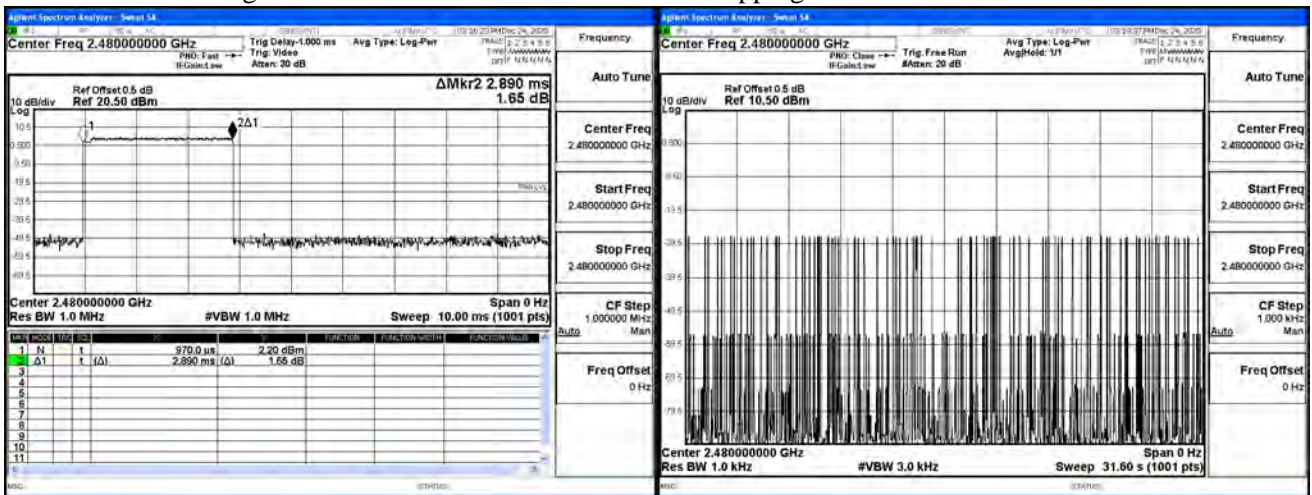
Agilent Spectrum Analyzer - Swept SA

Center Freq 2.480000000 GHz
PNO: Fast
IFGain:Low
Trig Delay-1.000 ms
Trig: Video
Atten: 30 dB
Avg Type: Log-Pwr
03:16:23 PM Dec 24, 2020
TRACE 1 2 3 4 5 6

Ref Offset 0.5 dB
10 dB/div Ref 20.50 dBm
ΔMkr2 2.890 ms
1.65 dB

Log
10.5
0.500
-9.50
-19.5
-29.5
-39.5
-49.5
-59.5
-69.5

1
2Δ1

Center 2.480000000 GHz
Res BW 1.0 MHz
#VBW 1.0 MHz
Span 0 Hz
Sweep 10.00 ms (1001 pts)

| MKR | MODE | TRC | SCL | X | Y | FUNCTION | FUNCTION WIDTH | FUNCTION VALUE |
|---|---|---|---|---|---|---|---|---|
| 1 | N | | t | 970.0 us | 2.20 dBm | | | |
| 2 | Δ1 | | t (Δ) | 2.890 ms (Δ) | 1.65 dB | | | |
| 3 | | | | | | | | |
| 4 | | | | | | | | |
| 5 | | | | | | | | |
| 6 | | | | | | | | |
| 7 | | | | | | | | |
| 8 | | | | | | | | |
| 9 | | | | | | | | |
| 10 | | | | | | | | |
| 11 | | | | | | | | |

MSG
STATUS

Frequency
Auto Tune
Center Freq
2.480000000 GHz
Start Freq
2.480000000 GHz
Stop Freq
2.480000000 GHz
CF Step
1.000000 MHz
Auto Man
Freq Offset
0 Hz

Agilent Spectrum Analyzer - Swept SA

Center Freq 2.480000000 GHz
PNO: Close
IFGain:Low
Trig: Free Run
#Atten: 20 dB
Avg Type: Log-Pwr
Avg|Hold: 1/1
03:19:37 PM Dec 24, 2020
TRACE 1 2 3 4 5 6

Ref Offset 0.5 dB
10 dB/div Ref 10.50 dBm
Log
0.500
-9.50
-19.5
-29.5
-39.5
-49.5
-59.5
-69.5
-79.5

Center 2.480000000 GHz
Res BW 1.0 kHz
#VBW 3.0 kHz
Span 0 Hz
Sweep 31.60 s (1001 pts)

MSG
STATUS

Frequency
Auto Tune
Center Freq
2.480000000 GHz
Start Freq
2.480000000 GHz
Stop Freq
2.480000000 GHz
CF Step
1.000 kHz
Auto Man
Freq Offset
0 Hz